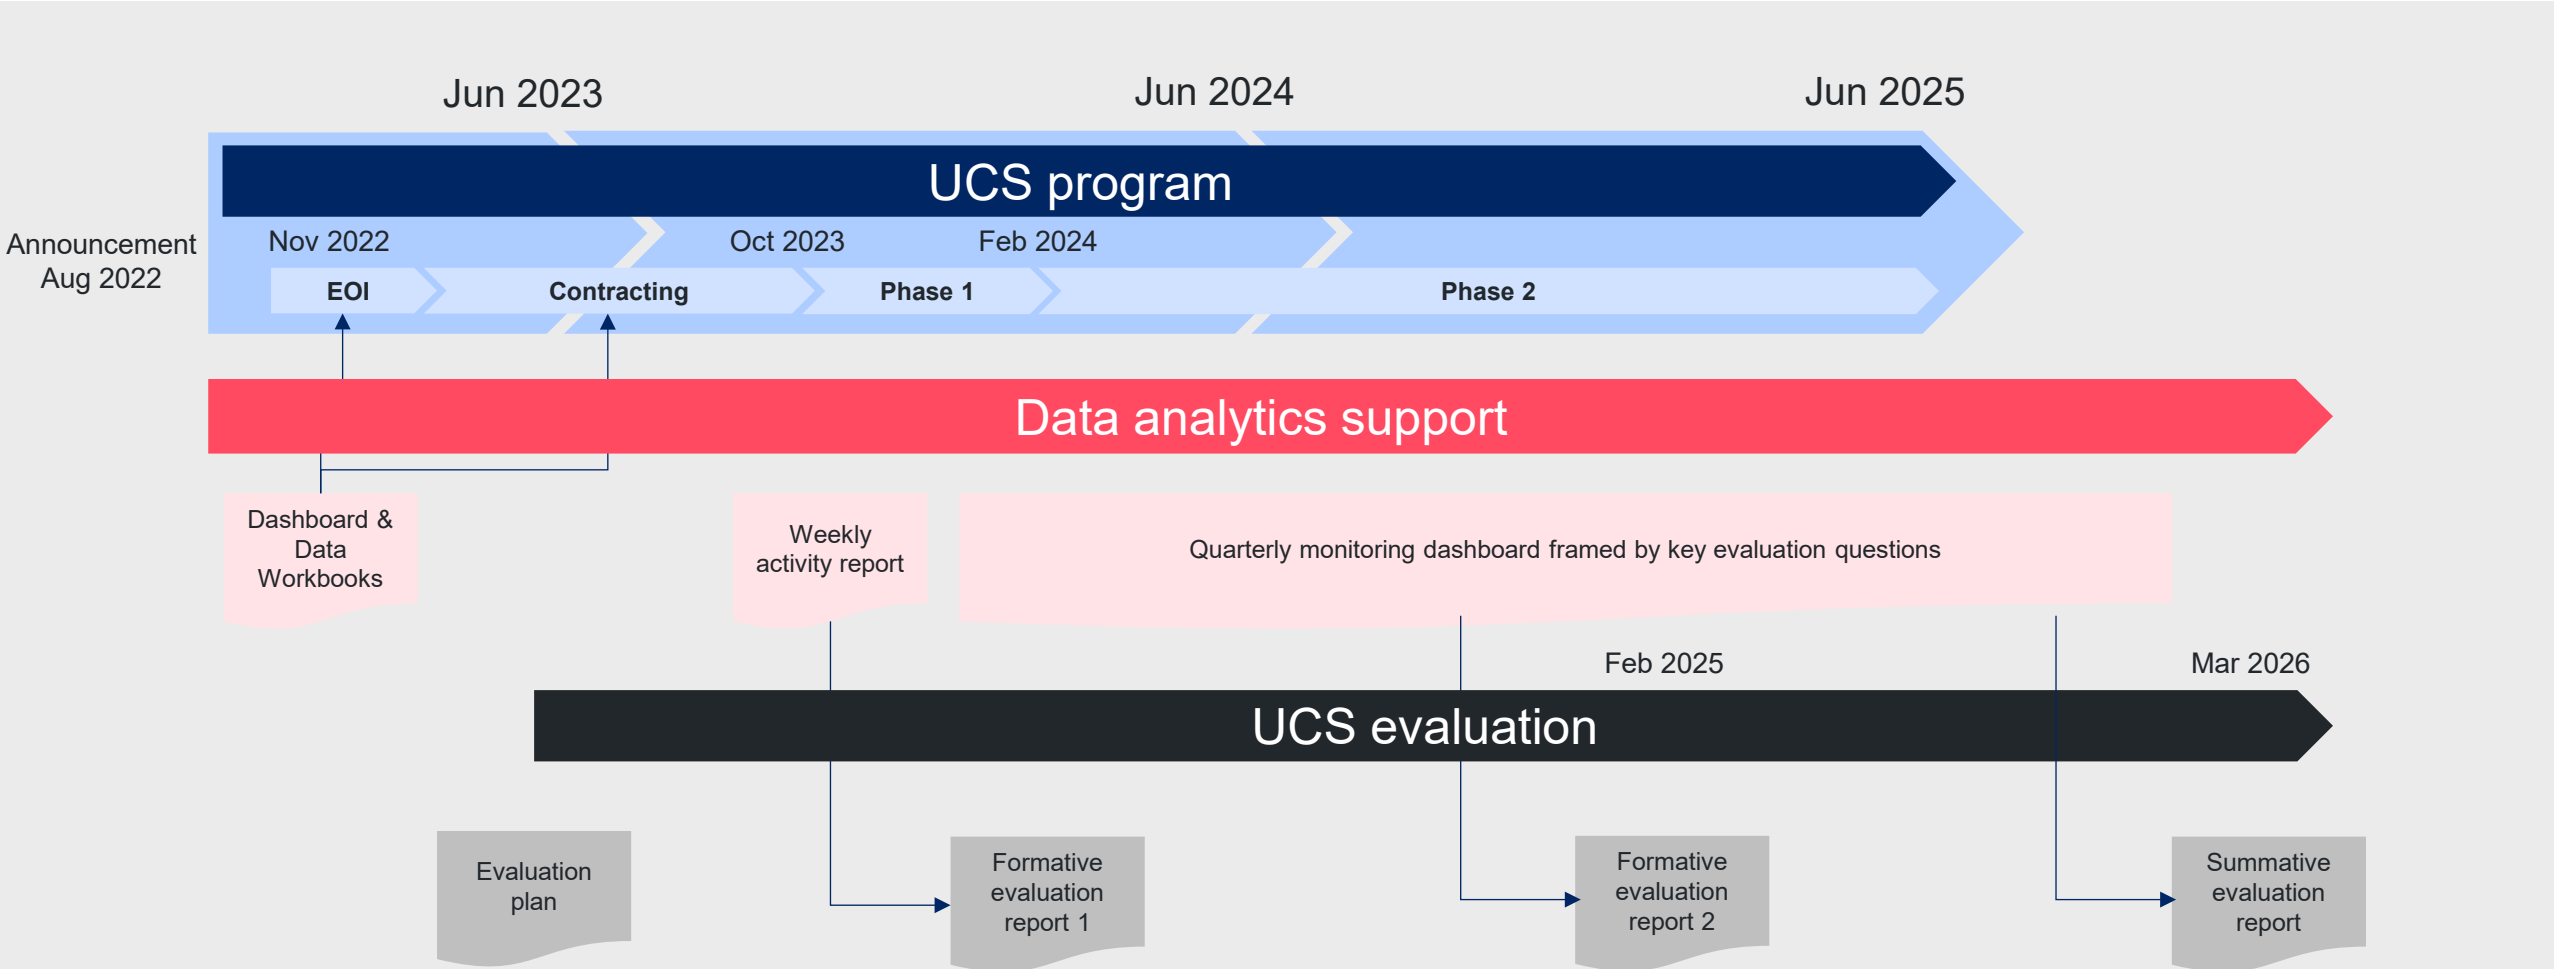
Jun 2023
Jun 2024
Jun 2025

UCS program

Announcement Aug 2022

Nov 2022
Oct 2023
Feb 2024

EOI
Contracting
Phase 1
Phase 2

Data analytics support

Dashboard & Data Workbooks

Weekly activity report

Quarterly monitoring dashboard framed by key evaluation questions

Feb 2025
Mar 2026

UCS evaluation

Evaluation plan

Formative evaluation report 1

Formative evaluation report 2

Summative evaluation report